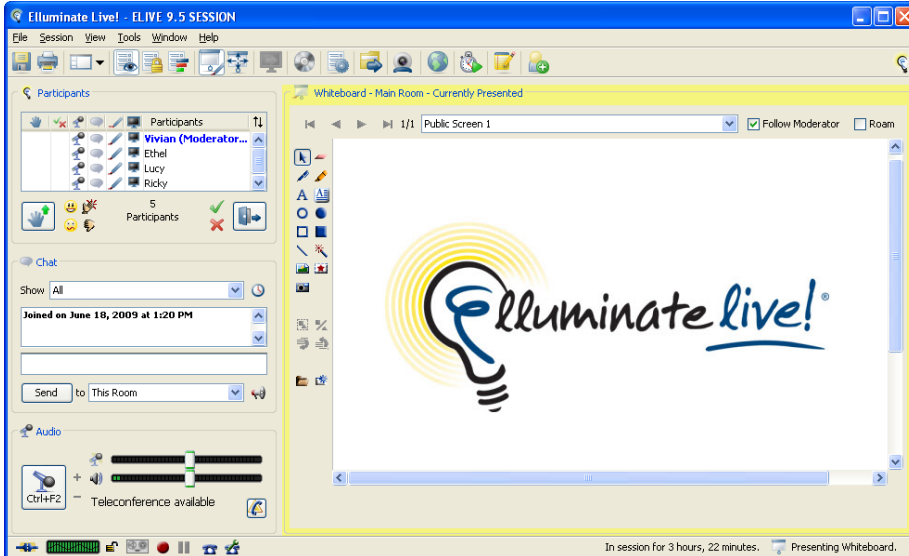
Elluminate Live! - ELIVE 9.5 SESSION

File Session View Tools Window Help

Participants

Participants

Vivian (Moderator...

Ethel

Lucy

Ricky

5
Participants

Chat

Show All

Joined on June 18, 2009 at 1:20 PM

Send to This Room

Audio

Ctrl+F2

Teleconference available

Whiteboard - Main Room - Currently Presented

1/1 Public Screen 1

Follow Moderator Roam

Elluminate live!®

In session for 3 hours, 22 minutes. Presenting Whiteboard.